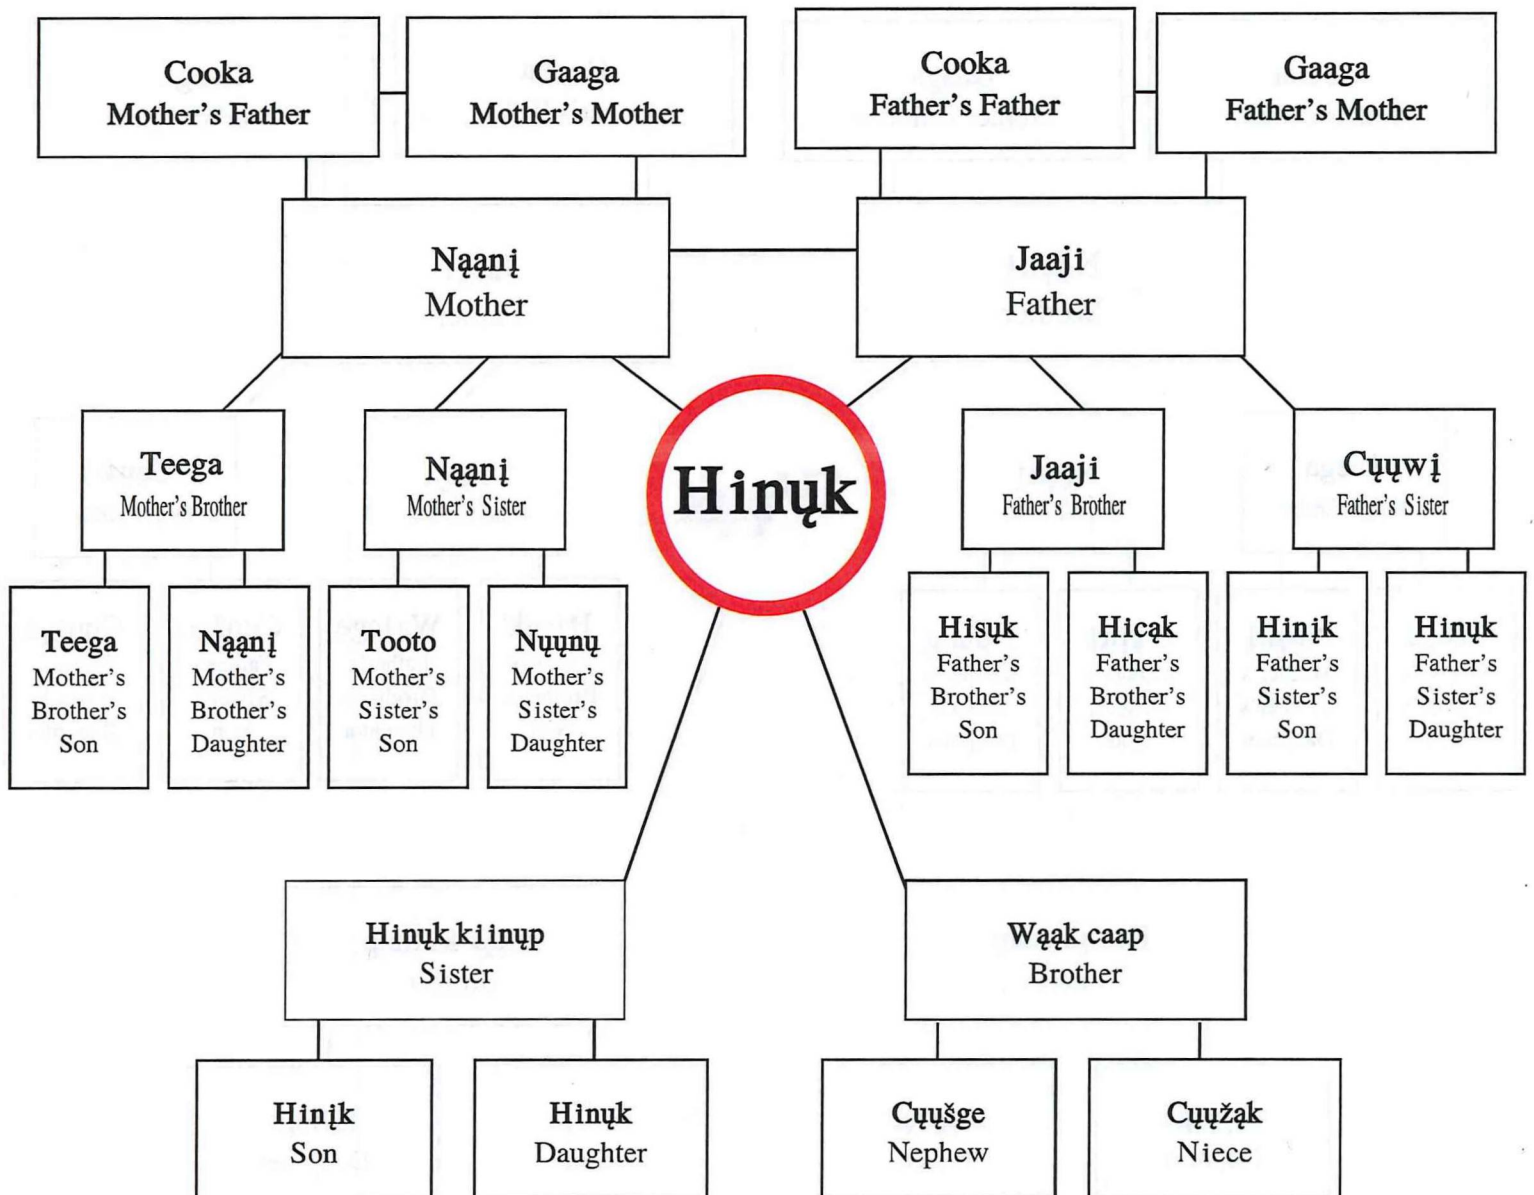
Cooka
Mother's Father

Gaaga
Mother's Mother

Cooka
Father's Father

Gaaga
Father's Mother

Nąąnį
Mother

Jaaji
Father

Teega
Mother's Brother

Nąąnį
Mother's Sister

Hinųk

Jaaji
Father's Brother

Cųųwį
Father's Sister

Teega
Mother's Brother's Son

Nąąnį
Mother's Brother's Daughter

Tooto
Mother's Sister's Son

Nųųnų
Mother's Sister's Daughter

Hisųk
Father's Brother's Son

Hicąk
Father's Brother's Daughter

Hinįk
Father's Sister's Son

Hinųk
Father's Sister's Daughter

Hinųk kiinųp
Sister

Wąąk caap
Brother

Hinįk
Son

Hinųk
Daughter

Cųųšge
Nephew

Cųųžąk
Niece